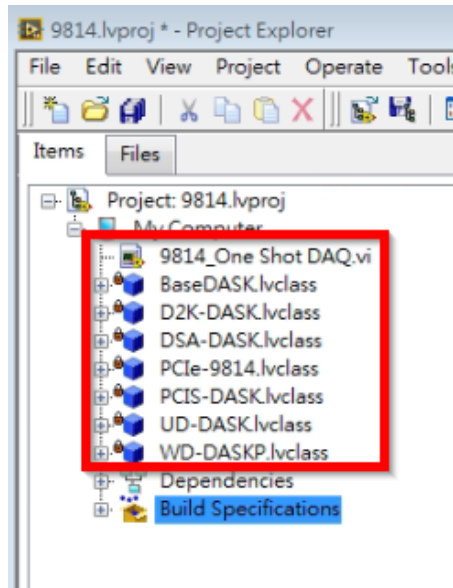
9814.lvproj * - Project Explorer

File Edit View Project Operate Tools

Items Files

Project: 9814.lvproj
My Computer
9814_One Shot DAQ.vi
BaseDASK.lvclass
D2K-DASK.lvclass
DSA-DASK.lvclass
PCIe-9814.lvclass
PCIS-DASK.lvclass
UD-DASK.lvclass
WD-DASKP.lvclass
Dependencies
Build Specifications